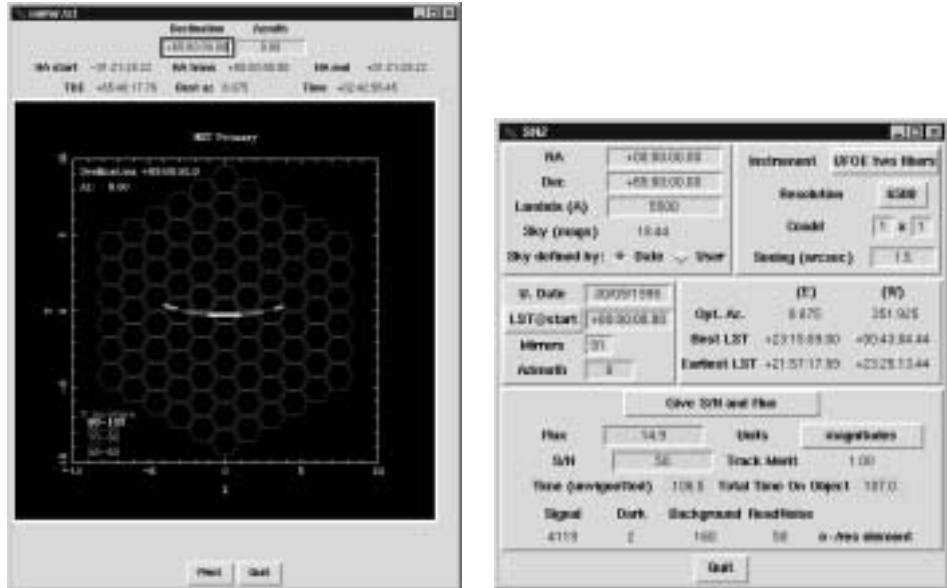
HMPW.Tcl

Declination Azimuth
+60:00:00.00 0.00
HA start -01:21:20:22 HA trans +00:00:00.00 HA end -01:21:20:22
TBE +05:46:17.76 Best ac 0.075 Time +02:42:55:45

HET Primary

Declination +60:00:00.0
Az 0.00

Y
X

Print Quit

S/N2

RA +00:00:00.00
Dec +60:00:00.00
Lambda (A) 5500
Sky (mag/s) 19.44
Sky defined by: Date User

Instrument UFOE two fibers
Resolution 6500
Condit 1 x 1
Seeing (arcsec) 1.5

U. Date 30/09/1999
LST@start +00:00:00.00
Mirrors 91
Azimuth 0

(E) (W)
Opt. Az. 8.075 351.925
Best LST +23:15:00.00 +00:43:04.44
Earliest LST +21:57:17.93 +23:25:13.44

Give S/N and Flux

Flux 14.9 Units magnitudes
S/N 50 Track Merit 1.00
Time (unvignetted) 108.8 Total Time On Object 107.0
Signal Dark Background ReadNoise
4119 2 160 50 e-/res element

Quit